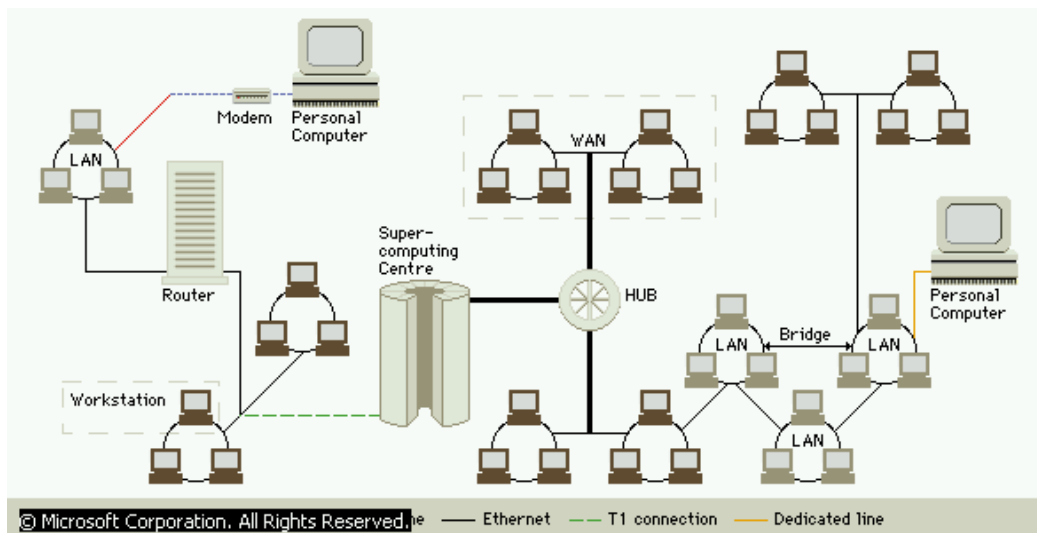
Modem
Personal Computer
LAN
Router
WAN
Super-computing Centre
HUB
Personal Computer
Bridge
LAN
LAN
LAN
Workstation

© Microsoft Corporation. All Rights Reserved.ne — Ethernet --- T1 connection — Dedicated line